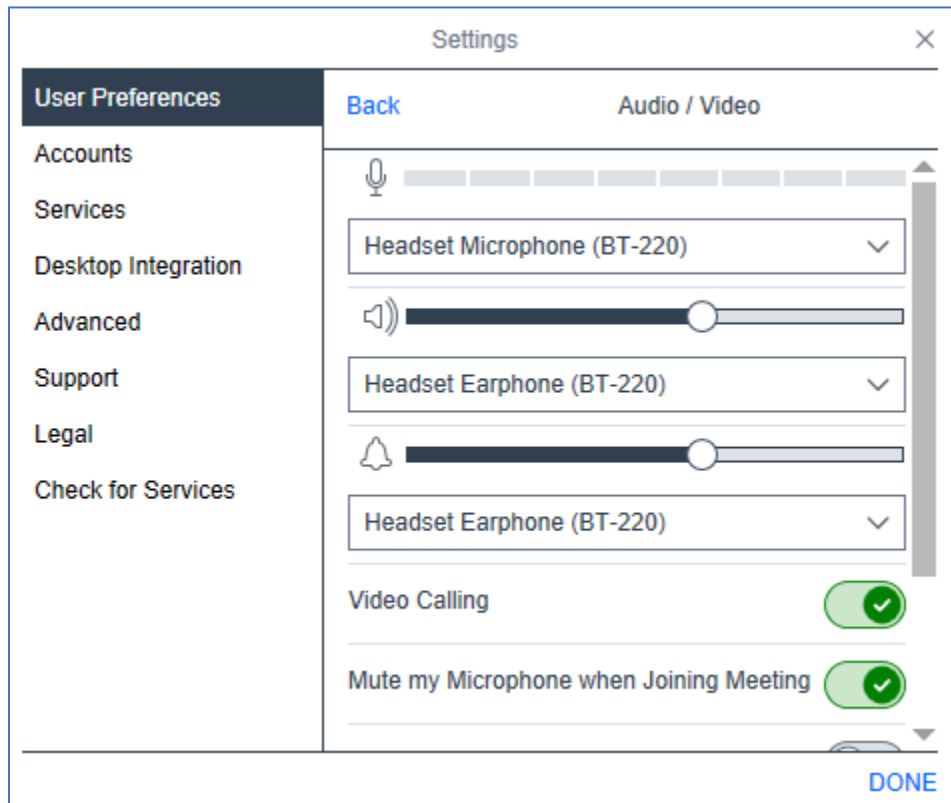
Settings

User Preferences
Accounts
Services
Desktop Integration
Advanced
Support
Legal
Check for Services

Back
Audio / Video

Headset Microphone (BT-220)

Headset Earphone (BT-220)

Headset Earphone (BT-220)

Video Calling

Mute my Microphone when Joining Meeting

DONE